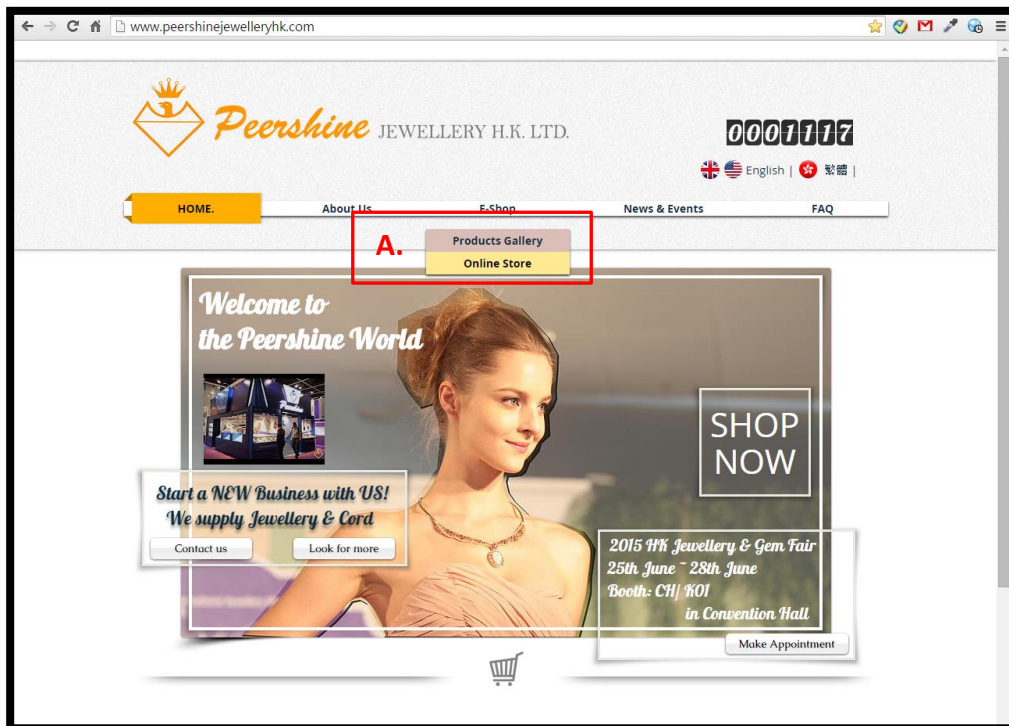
www.peershinejewelleryhk.com

Peershine JEWELLERY H.K. LTD.

0001117

English | 繁體 |

HOME.
About Us
E-Shop
News & Events
FAQ

A.
Products Gallery
Online Store

Welcome to the Peershine World

SHOP NOW

Start a NEW Business with US!
We supply Jewellery & Cord

Contact us
Look for more

2015 HK Jewellery & Gem Fair
25th June ~ 28th June
Booth: CH/ K01
in Convention Hall

Make Appointment